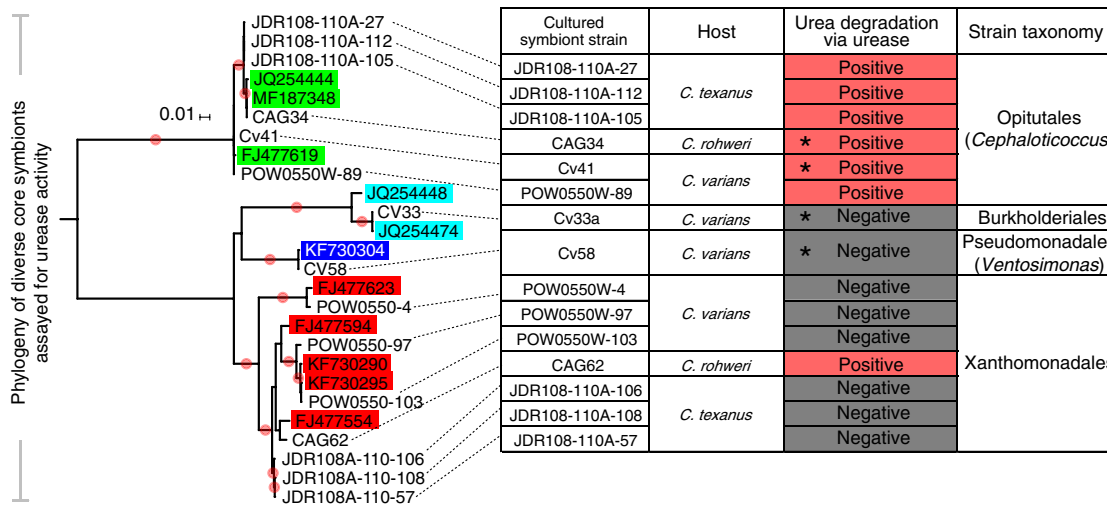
Phylogeny of diverse core symbionts assayed for urease activity

0.01

JDR108-110A-27
JDR108-110A-112
JDR108-110A-105
JQ254444
MF187348
CAG34
Cv41
FJ477619
POW0550W-89
JQ254448
CV33
JQ254474
KF730304
CV58
FJ477623
POW0550-4
FJ477594
POW0550-97
KF730290
KF730295
POW0550-103
FJ477554
CAG62
JDR108A-110-106
JDR108A-110-108
JDR108A-110-57

| Cultured symbiont strain | Host | Urea degradation via urease | Strain taxonomy |
|---|---|---|---|
| JDR108-110A-27 | C. texanus | Positive | Opitutales (Cephaloticoccus |
| JDR108-110A-112 | | Positive | |
| JDR108-110A-105 | | Positive | |
| CAG34 | C. rohweri | * Positive | |
| Cv41 | C. varians | * Positive | |
| POW0550W-89 | | Positive | |
| Cv33a | C. varians | * Negative | Burkholderiales |
| Cv58 | C. varians | * Negative | Pseudomonadale (Ventosimonas) |
| POW0550W-4 | C. varians | Negative | Xanthomonadales |
| POW0550W-97 | | Negative | |
| POW0550W-103 | | Negative | |
| CAG62 | C. rohweri | Positive | |
| JDR108-110A-106 | C. texanus | Negative | |
| JDR108-110A-108 | | Negative | |
| JDR108-110A-57 | | Negative | |